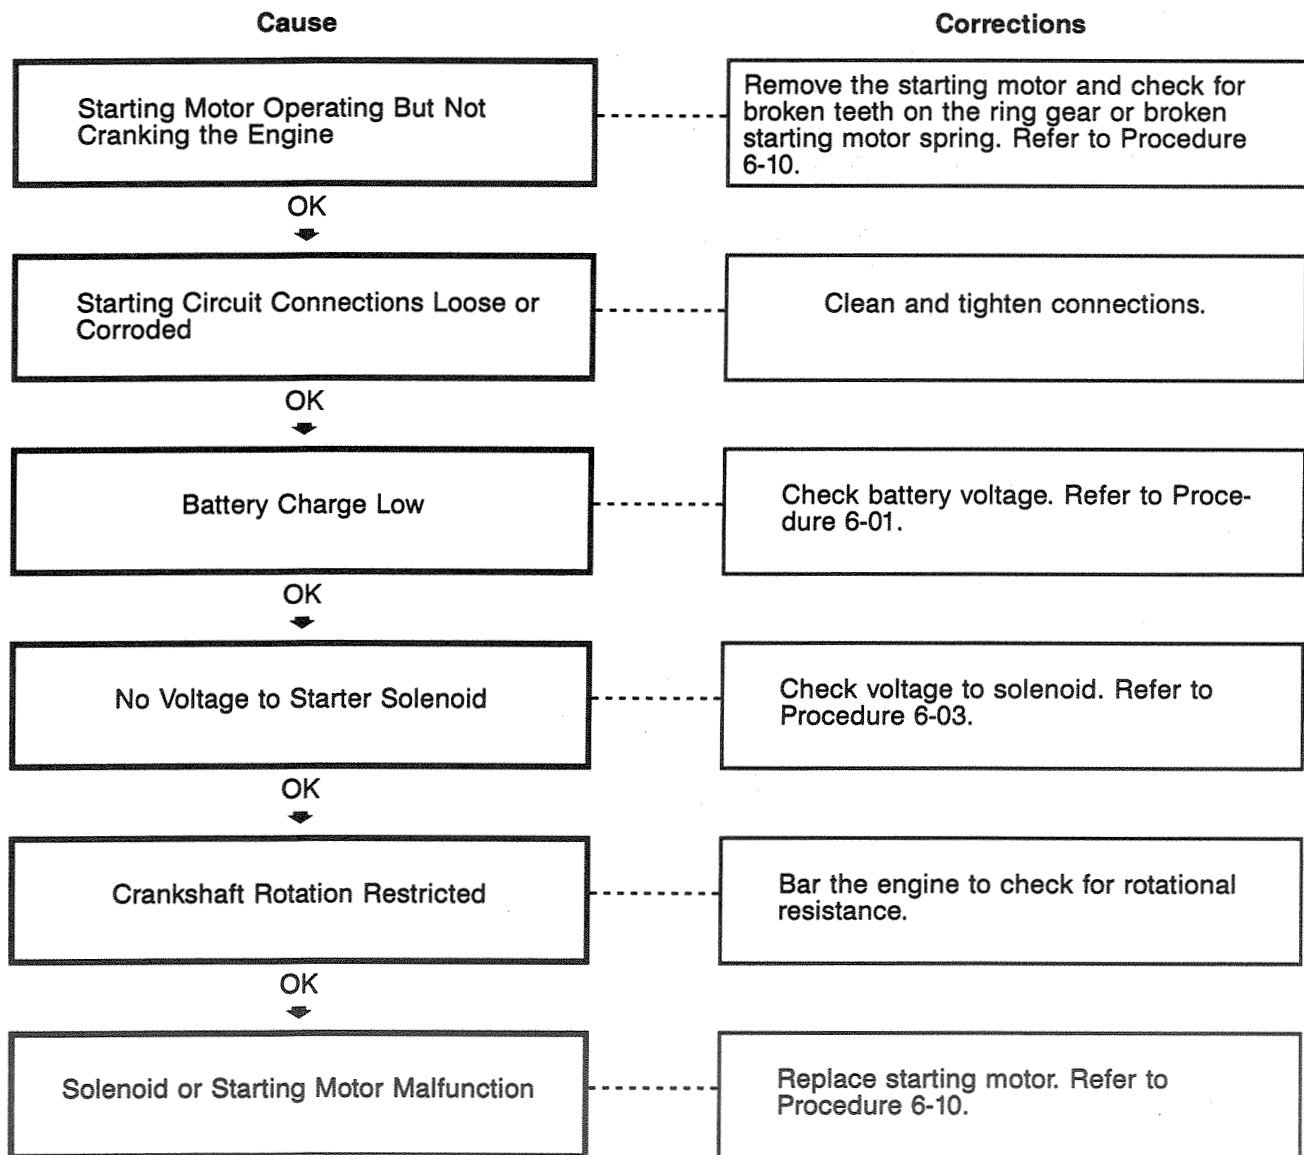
Cause

Corrections

Starting Motor Operating But Not Cranking the Engine

Remove the starting motor and check for broken teeth on the ring gear or broken starting motor spring. Refer to Procedure 6-10.

OK

Starting Circuit Connections Loose or Corroded

Clean and tighten connections.

OK

Battery Charge Low

Check battery voltage. Refer to Procedure 6-01.

OK

No Voltage to Starter Solenoid

Check voltage to solenoid. Refer to Procedure 6-03.

OK

Crankshaft Rotation Restricted

Bar the engine to check for rotational resistance.

OK

Solenoid or Starting Motor Malfunction

Replace starting motor. Refer to Procedure 6-10.